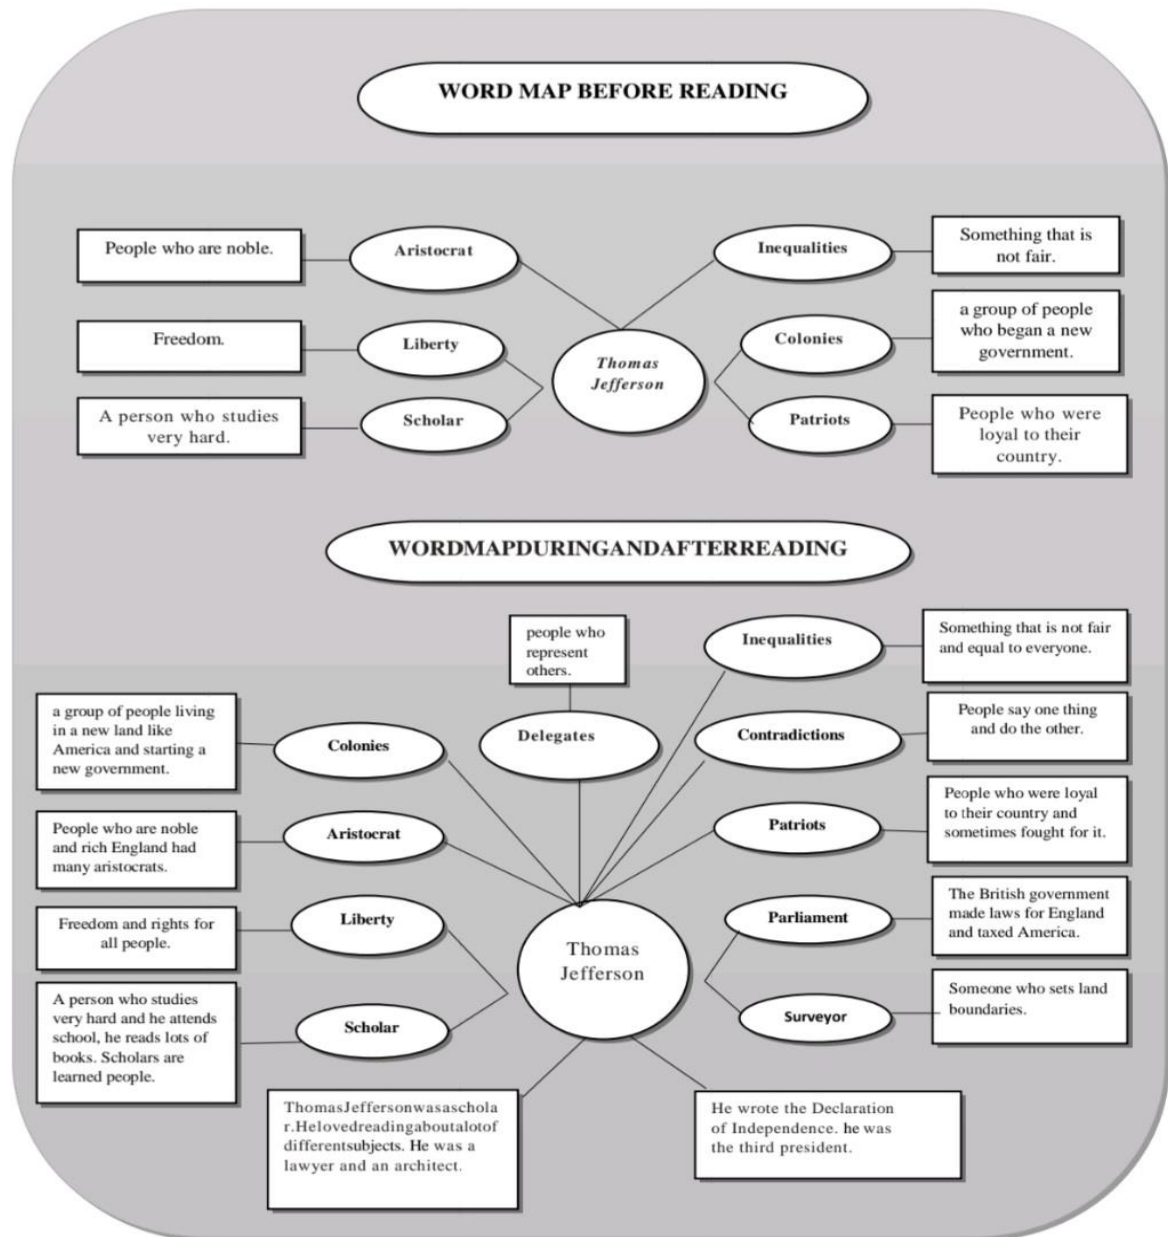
WORD MAP BEFORE READING

People who are noble.

Aristocrat

Inequalities

Something that is not fair.

Freedom.

Liberty

Thomas Jefferson

Colonies

a group of people who began a new government.

A person who studies very hard.

Scholar

Patriots

People who were loyal to their country.

WORDMAPDURINGANDAFTERREADING

people who represent others.

Delegates

Inequalities

Something that is not fair and equal to everyone.

a group of people living in a new land like America and starting a new government.

Colonies

Contradictions

People say one thing and do the other.

People who are noble and rich England had many aristocrats.

Aristocrat

Patriots

People who were loyal to their country and sometimes fought for it.

Freedom and rights for all people.

Liberty

Thomas Jefferson

Parliament

The British government made laws for England and taxed America.

A person who studies very hard and he attends school, he reads lots of books. Scholars are learned people.

Scholar

Surveyor

Someone who sets land boundaries.

ThomasJeffersonwasascholar.Helovedreadingaboutalotof differentsubjects. He was a lawyer and an architect.

He wrote the Declaration of Independence. he was the third president.